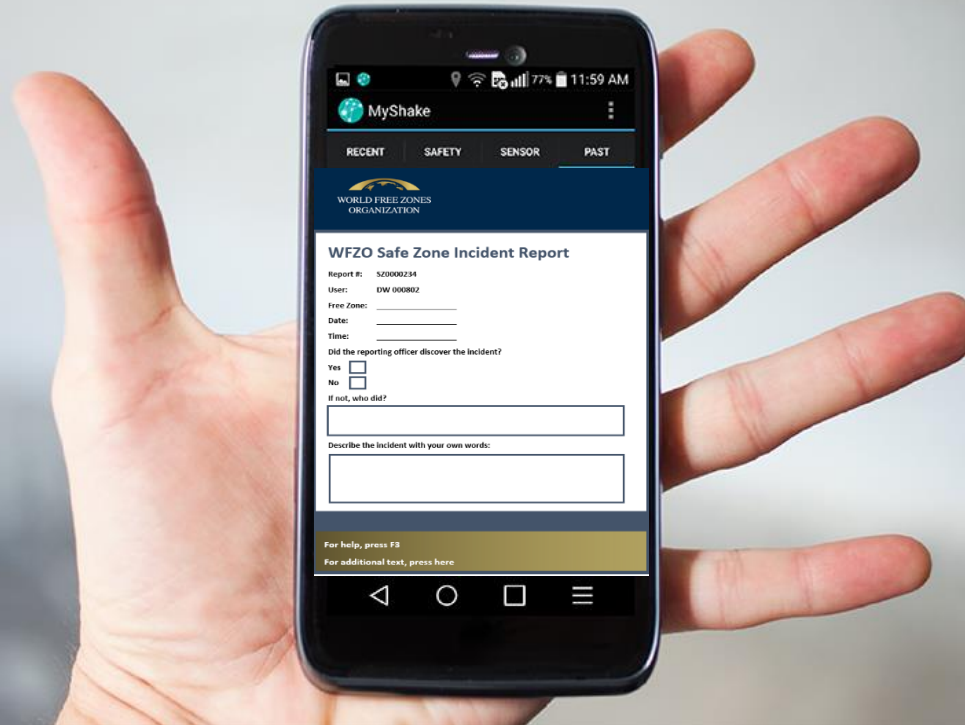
77% 11:59 AM

MyShake

RECENT | SAFETY | SENSOR | PAST

WORLD FREE ZONES ORGANIZATION

WFZO Safe Zone Incident Report

Report #: SZ0000234
User: DW 000802
Free Zone:
Date:
Time:

Did the reporting officer discover the incident?
Yes
No

If not, who did?

Describe the incident with your own words:

For help, press F3
For additional text, press here